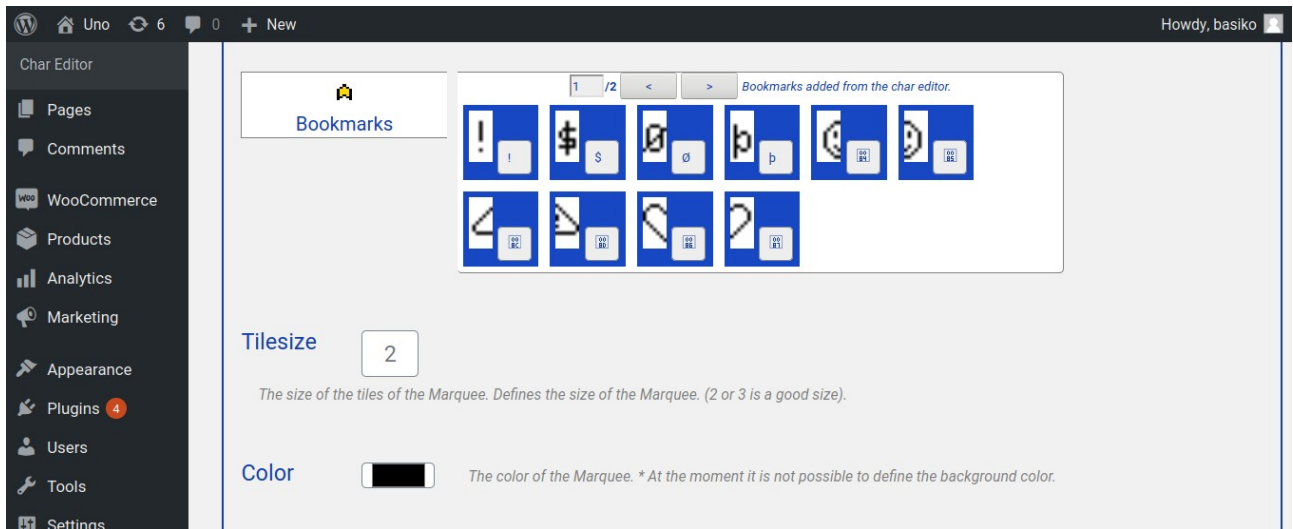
Uno 6 0 + New

Howdy, basiko

Char Editor

Pages

Comments

WooCommerce

Products

Analytics

Marketing

Appearance

Plugins 4

Users

Tools

Settings

Bookmarks

1 /2 < > Bookmarks added from the char editor.

! !
$ $
ø ø
þ þ

Tilesize

2

The size of the tiles of the Marquee. Defines the size of the Marquee. (2 or 3 is a good size).

Color

The color of the Marquee. * At the moment it is not possible to define the background color.